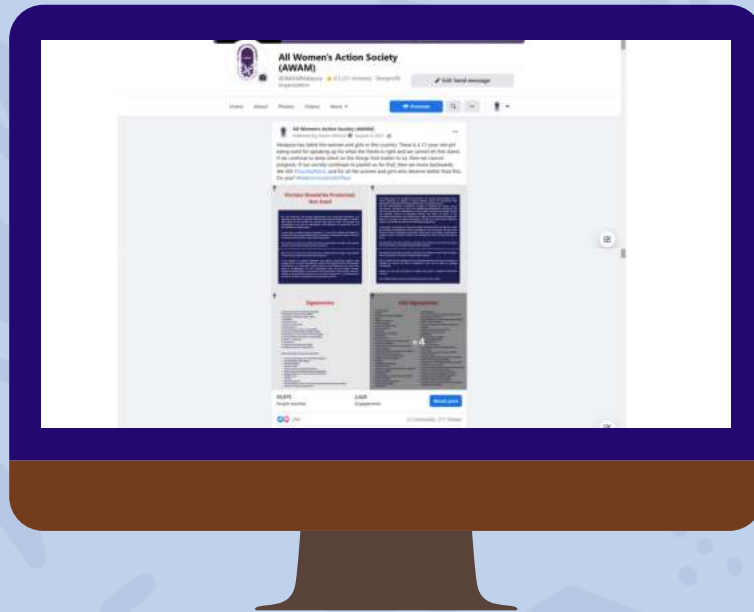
All Women's Action Society (AWAM)

@AWAMMalaysia · 4.5 (31 reviews) · Nonprofit organization

Edit Send message

Home About Photos Videos More

Promote

All Women's Action Society (AWAM)

Malaysia has failed the women and girls in this country. There is a 17-year-old girl being sued for speaking up for what she thinks is right and we cannot let this stand. If we continue to keep silent on the things that matter to us, then we cannot progress. If our society continues to punish us for that, then we move backwards. We still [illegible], and for all the women and girls who deserve better than this. Do you? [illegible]

Victims Should be Protected Not Sued

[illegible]

Signatories

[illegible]

+4

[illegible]

People reached

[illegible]

Engagements

Boost post

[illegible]